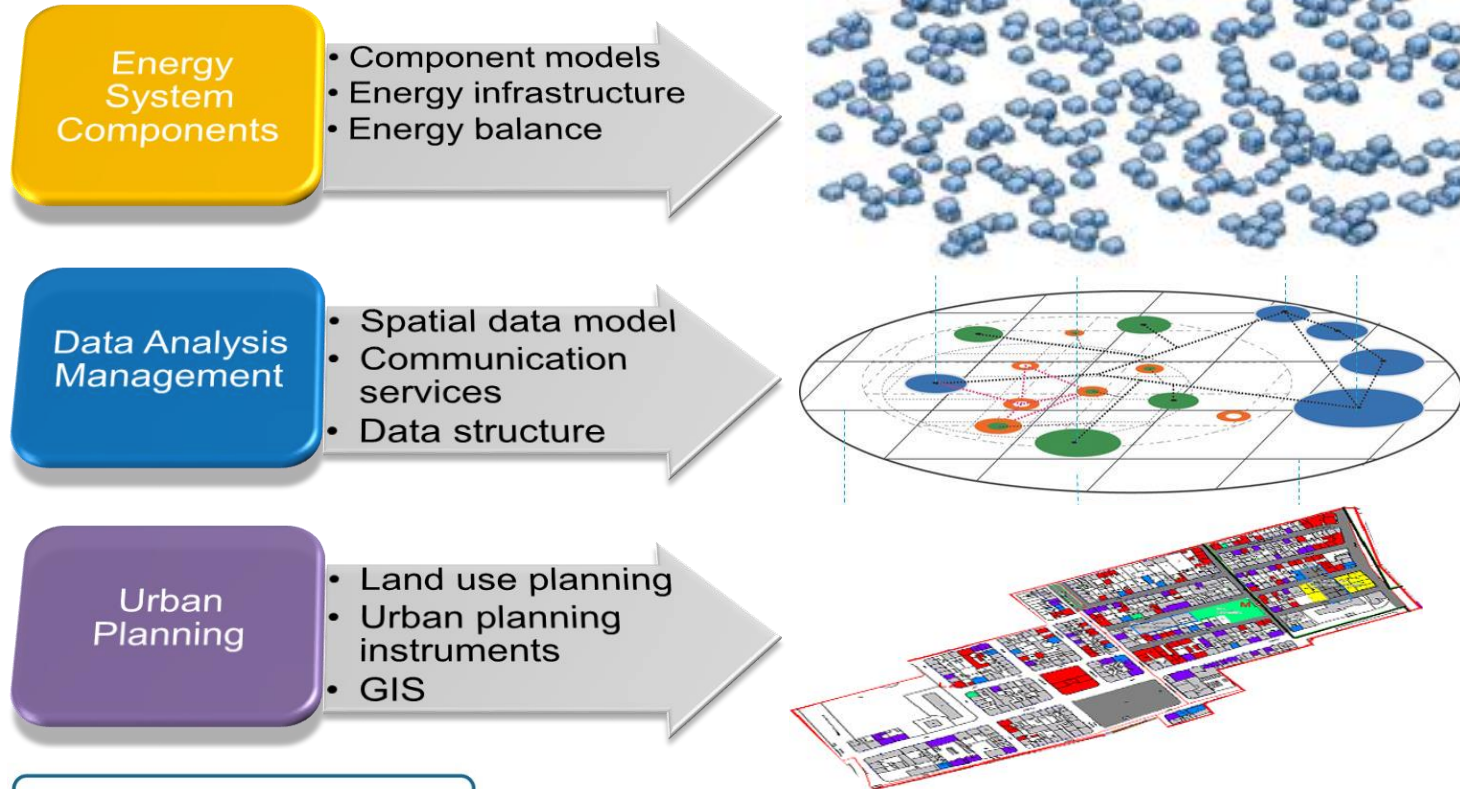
Energy System Components

• Component models
• Energy infrastructure
• Energy balance

Data Analysis Management

• Spatial data model
• Communication services
• Data structure

Urban Planning

• Land use planning
• Urban planning instruments
• GIS